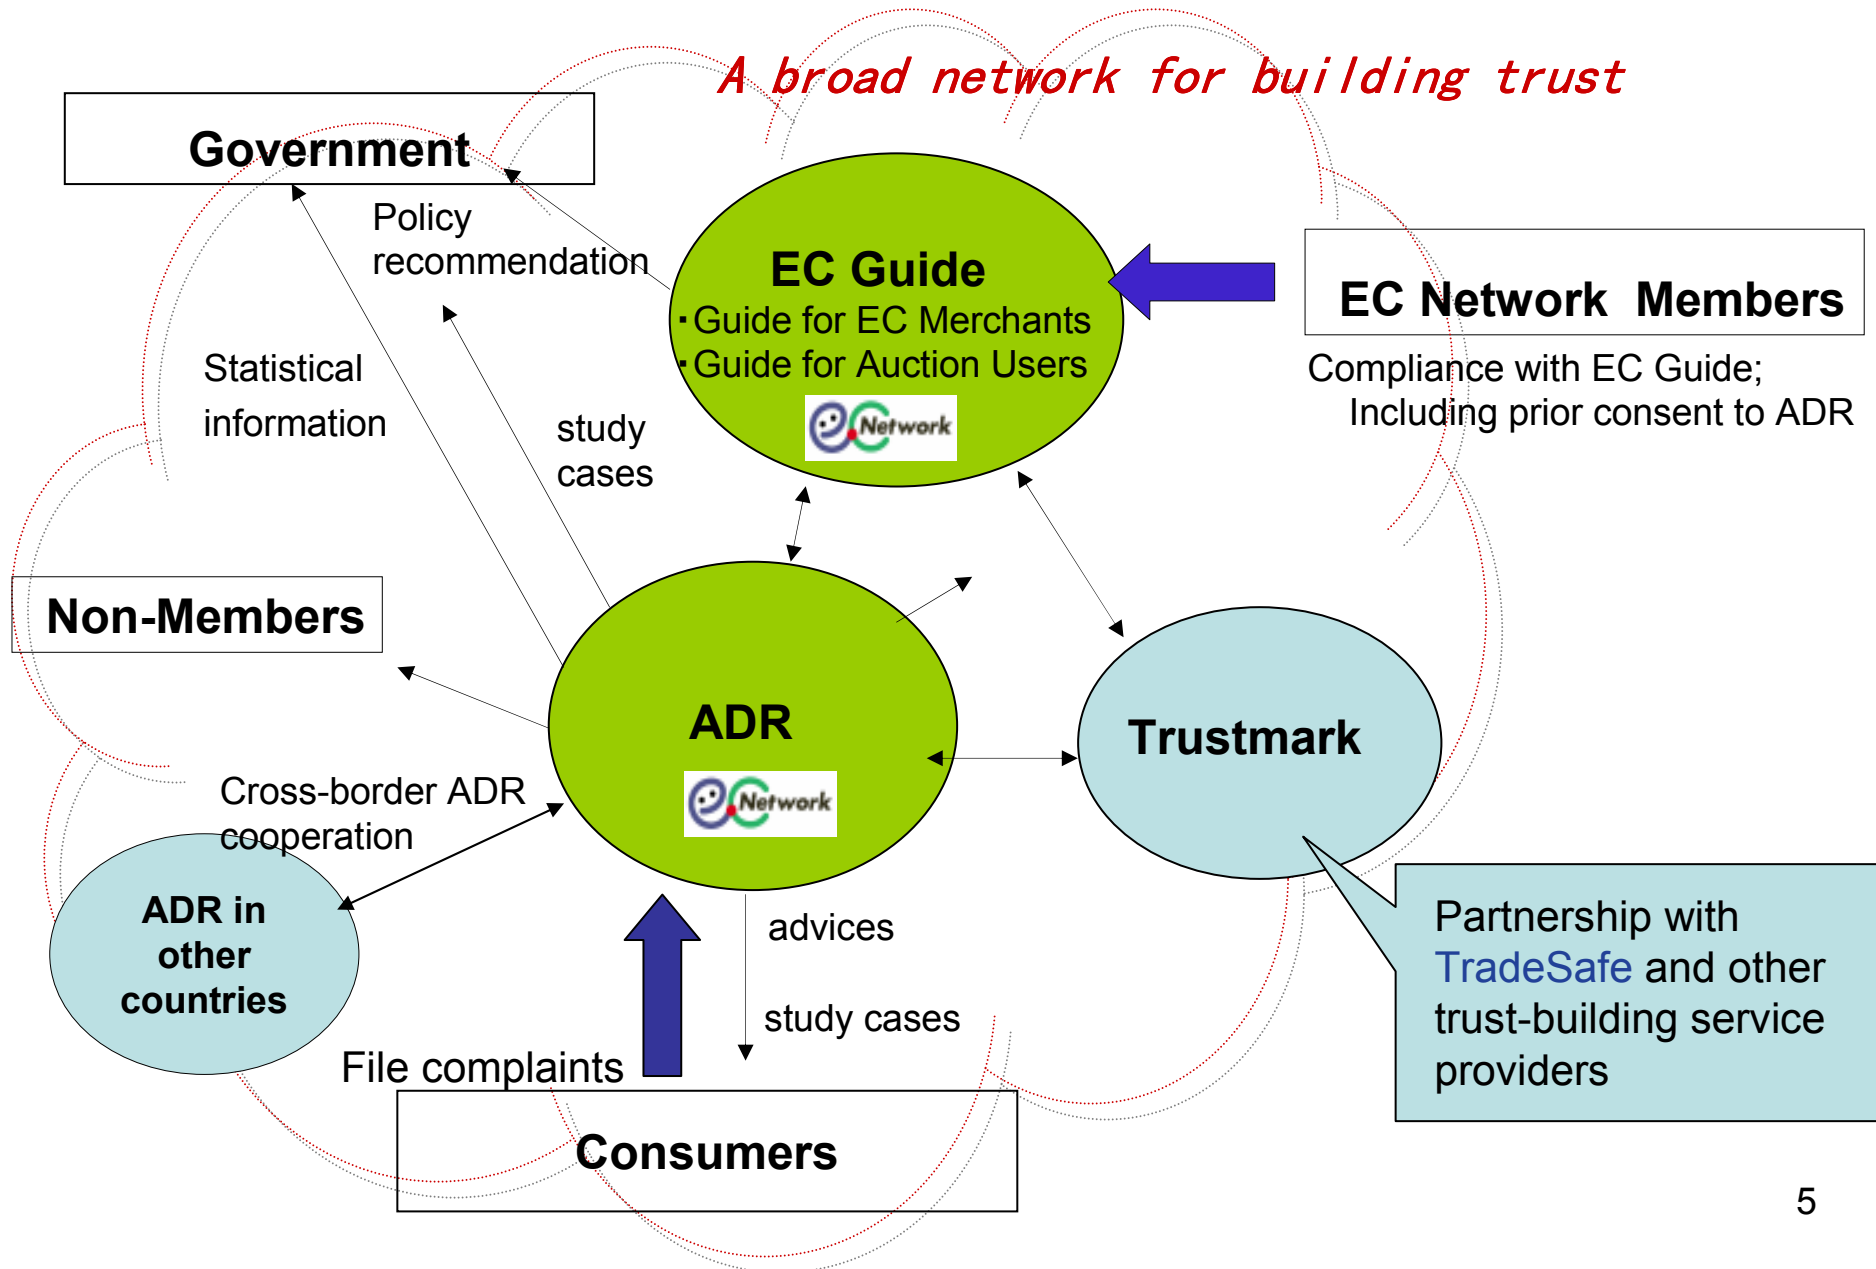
A broad network for building trust

Government

Policy recommendation

EC Guide
・Guide for EC Merchants
・Guide for Auction Users

Network

EC Network Members

Compliance with EC Guide; Including prior consent to ADR

Statistical information

study cases

Non-Members

ADR

Network

Trustmark

Cross-border ADR cooperation

ADR in other countries

advices

study cases

File complaints

Partnership with TradeSafe and other trust-building service providers

Consumers

5